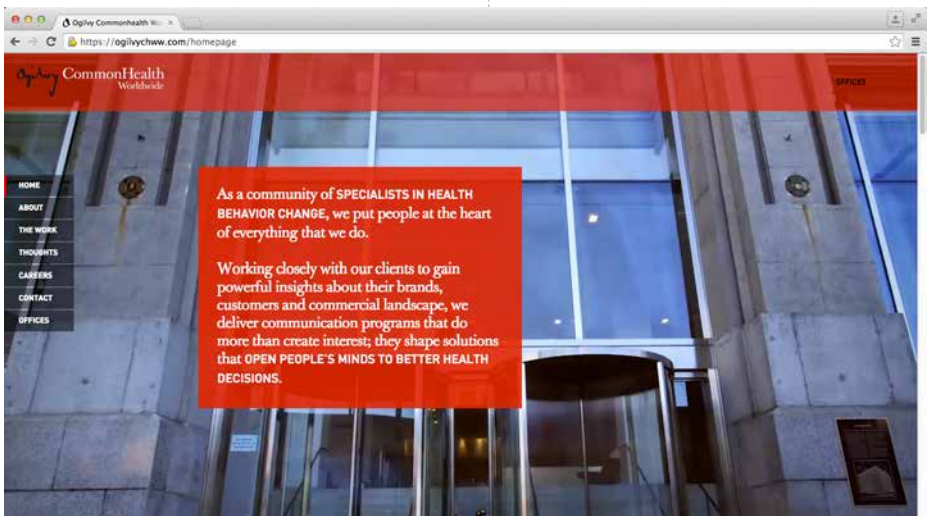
Ogilvy Commonhealth Wo ×

https://ogilvychww.com/homepage

Ogilvy CommonHealth Worldwide

OFFICES

HOME
ABOUT
THE WORK
THOUGHTS
CAREERS
CONTACT
OFFICES

As a community of SPECIALISTS IN HEALTH BEHAVIOR CHANGE, we put people at the heart of everything that we do.

Working closely with our clients to gain powerful insights about their brands, customers and commercial landscape, we deliver communication programs that do more than create interest; they shape solutions that OPEN PEOPLE'S MINDS TO BETTER HEALTH DECISIONS.